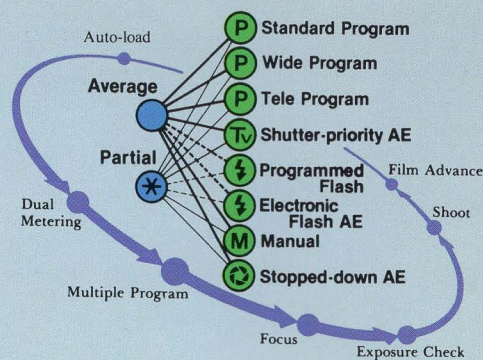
Auto-load

Average

Partial

P Standard Program

P Wide Program

P Tele Program

Tv Shutter-priority AE

Programmed Flash

Electronic Flash AE

M Manual

Stopped-down AE

Film Advance

Shoot

Dual Metering

Multiple Program

Focus

Exposure Check